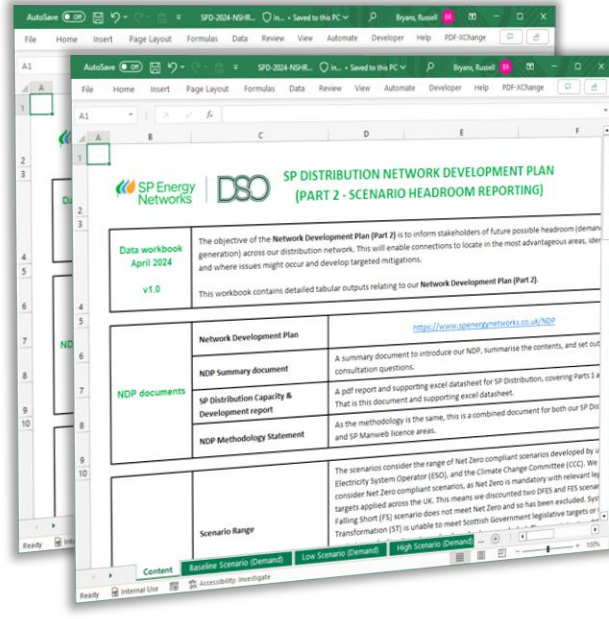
AutoSave Off SPD-2024-NSHR... In... • Saved to this PC Bryans, Russell RB

File Home Insert Page Layout Formulas Data Review View Automate Developer Help PDF-XChange

A1

AutoSave Off SPD-2024-NSHR... In... • Saved to this PC Bryans, Russell RB

File Home Insert Page Layout Formulas Data Review View Automate Developer Help PDF-XChange

A1 fx

A B C D E F

SP Energy Networks | DSO

SP DISTRIBUTION NETWORK DEVELOPMENT PLAN (PART 2 - SCENARIO HEADROOM REPORTING)

Data workbook April 2024

v1.0

The objective of the **Network Development Plan (Part 2)** is to inform stakeholders of future possible headroom (demand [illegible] generation) across our distribution network. This will enable connections to locate in the most advantageous areas, ide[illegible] and where issues might occur and develop targeted mitigations.

This workbook contains detailed tabular outputs relating to our **Network Development Plan (Part 2)**.

NDP documents

| Network Development Plan | https://www.spenergynetworks.co.uk/NDP |
|---|---|
| NDP Summary document | A summary document to introduce our NDP, summarise the contents, and set out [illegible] consultation questions. |
| SP Distribution Capacity & Development report | A pdf report and supporting excel datasheet for SP Distribution, covering Parts 1 a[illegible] That is this document and supporting excel datasheet. |
| NDP Methodology Statement | As the methodology is the same, this is a combined document for both our SP Dis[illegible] and SP Manweb licence areas. |

Scenario Range

The scenarios consider the range of Net Zero compliant scenarios developed by u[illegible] Electricity System Operator (ESO), and the Climate Change Committee (CCC). We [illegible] consider Net Zero compliant scenarios, as Net Zero is mandatory with relevant le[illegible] targets applied across the UK. This means we discounted two DFES and FES scenar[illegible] Falling Short (FS) scenario does not meet Net Zero and so has been excluded. Sys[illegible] Transformation (ST) is unable to meet Scottish Government legislative targets or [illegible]

Content | Baseline Scenario (Demand) | Low Scenario (Demand) | High Scenario (Demand)

Ready | Internal Use | Accessibility: Investigate | 100%